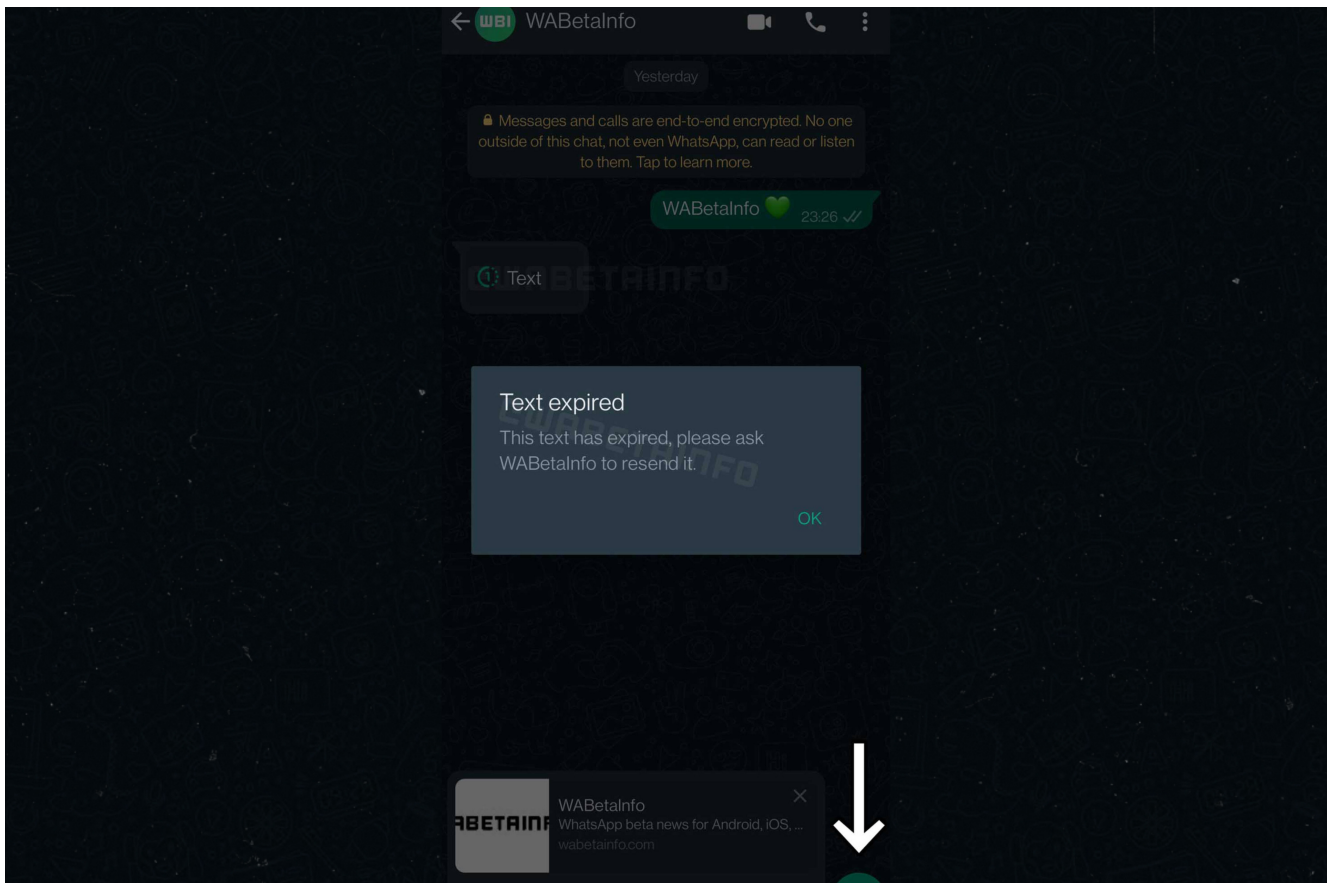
WBI WABetaInfo

Yesterday

Messages and calls are end-to-end encrypted. No one outside of this chat, not even WhatsApp, can read or listen to them. Tap to learn more.

WABetaInfo 💚 23:26

Text

WABETAINFO

Text expired

This text has expired, please ask WABetaInfo to resend it.

OK

ABETAINF

WABetaInfo

WhatsApp beta news for Android, iOS, ...

wabetainfo.com